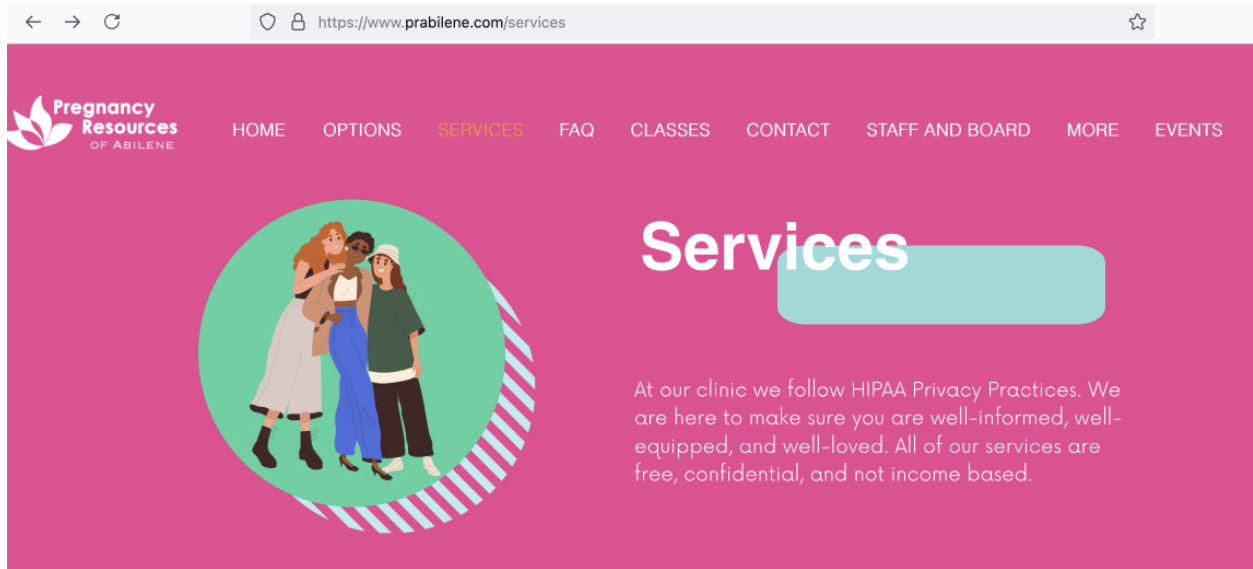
https://www.prabilene.com/services

Pregnancy Resources OF ABILENE

HOME OPTIONS SERVICES FAQ CLASSES CONTACT STAFF AND BOARD MORE EVENTS

Services

At our clinic we follow HIPAA Privacy Practices. We are here to make sure you are well-informed, well-equipped, and well-loved. All of our services are free, confidential, and not income based.